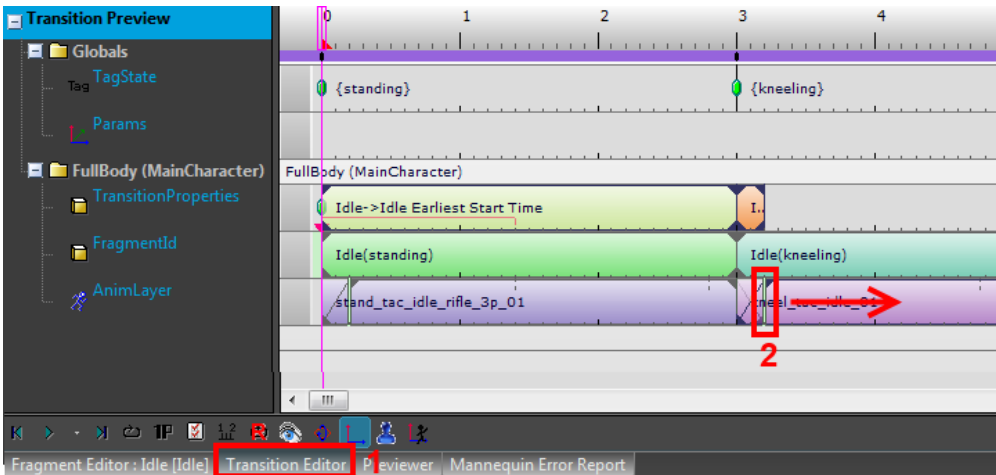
Transition Preview
Globals
Tag TagState
Params
FullBody (MainCharacter)
TransitionProperties
FragmentId
AnimLayer

0 1 2 3 4

{standing}
{kneeling}
FullBody (MainCharacter)
Idle->Idle Earliest Start Time
I..
Idle(standing)
Idle(kneeling)
stand_tac_idle_rifle_3p_01
kneel_tac_idle_01
2

Fragment Editor : Idle [Idle]
Transition Editor
1
Previewer
Mannequin Error Report